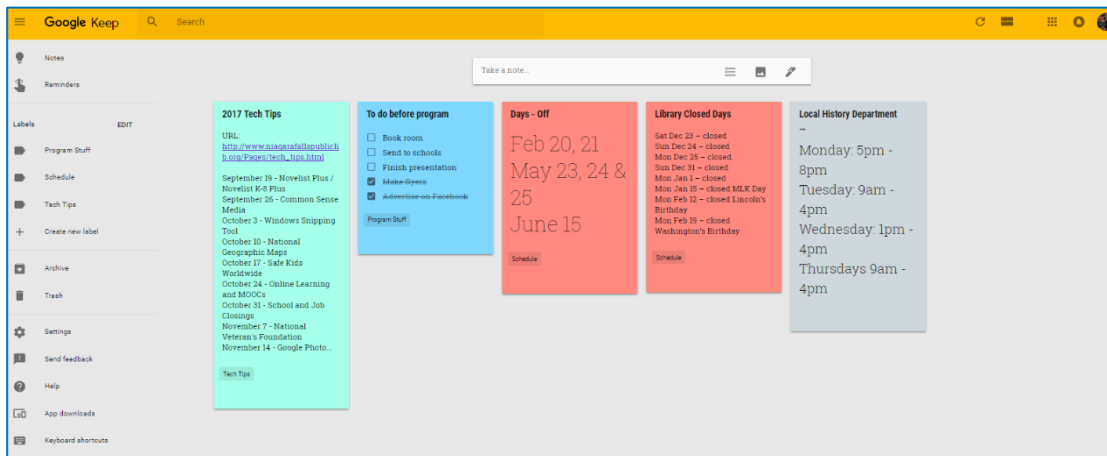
Google Keep

Search

Notes
Reminders

Labels EDIT
Program Stuff
Schedule
Tech Tips
Create new label

Archive
Trash

Settings
Send feedback
Help
App downloads
Keyboard shortcuts

Take a note...

2017 Tech Tips

URL: http://www.niagarafallspubliclib.org/Pages/tech_tips.html

September 19 - Novelist Plus / Novelist K-8 Plus
September 26 - Common Sense Media
October 3 - Windows Snipping Tool
October 10 - National Geographic Maps
October 17 - Safe Kids Worldwide
October 24 - Online Learning and MOOCs
October 31 - School and Job Closings
November 7 - National Veteran's Foundation
November 14 - Google Photo...

Tech Tips

To do before program

Book room
Send to schools
Finish presentation
~~Make flyers~~
~~Advertise on Facebook~~

Program Stuff

Days - Off

Feb 20, 21
May 23, 24 & 25
June 15

Schedule

Library Closed Days

Sat Dec 23 – closed
Sun Dec 24 – closed
Mon Dec 25 – closed
Sun Dec 31 – closed
Mon Jan 1 – closed
Mon Jan 15 – closed MLK Day
Mon Feb 12 – closed Lincoln's Birthday
Mon Feb 19 – closed Washington's Birthday

Schedule

Local History Department
–
Monday: 5pm - 8pm
Tuesday: 9am - 4pm
Wednesday: 1pm - 4pm
Thursdays 9am - 4pm